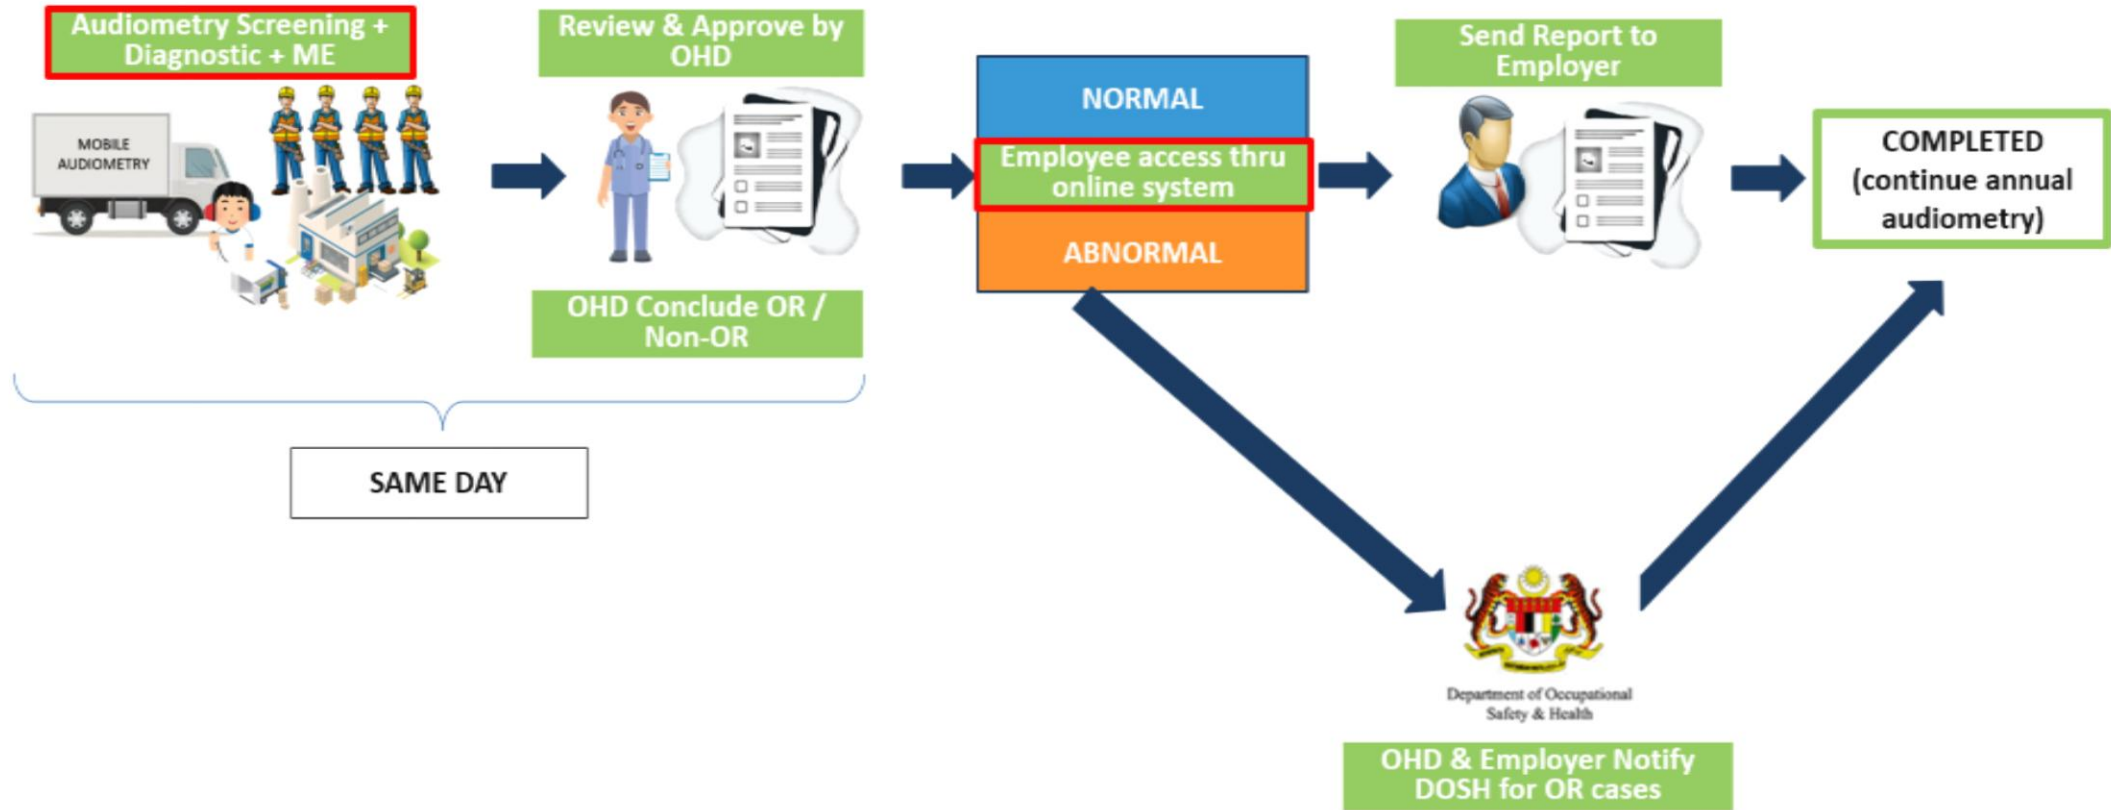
Audiometry Screening + Diagnostic + ME

MOBILE AUDIOMETRY

Review & Approve by OHD

OHD Conclude OR / Non-OR

SAME DAY

NORMAL

Employee access thru online system

ABNORMAL

Send Report to Employer

COMPLETED (continue annual audiometry)

Department of Occupational Safety & Health

OHD & Employer Notify DOSH for OR cases